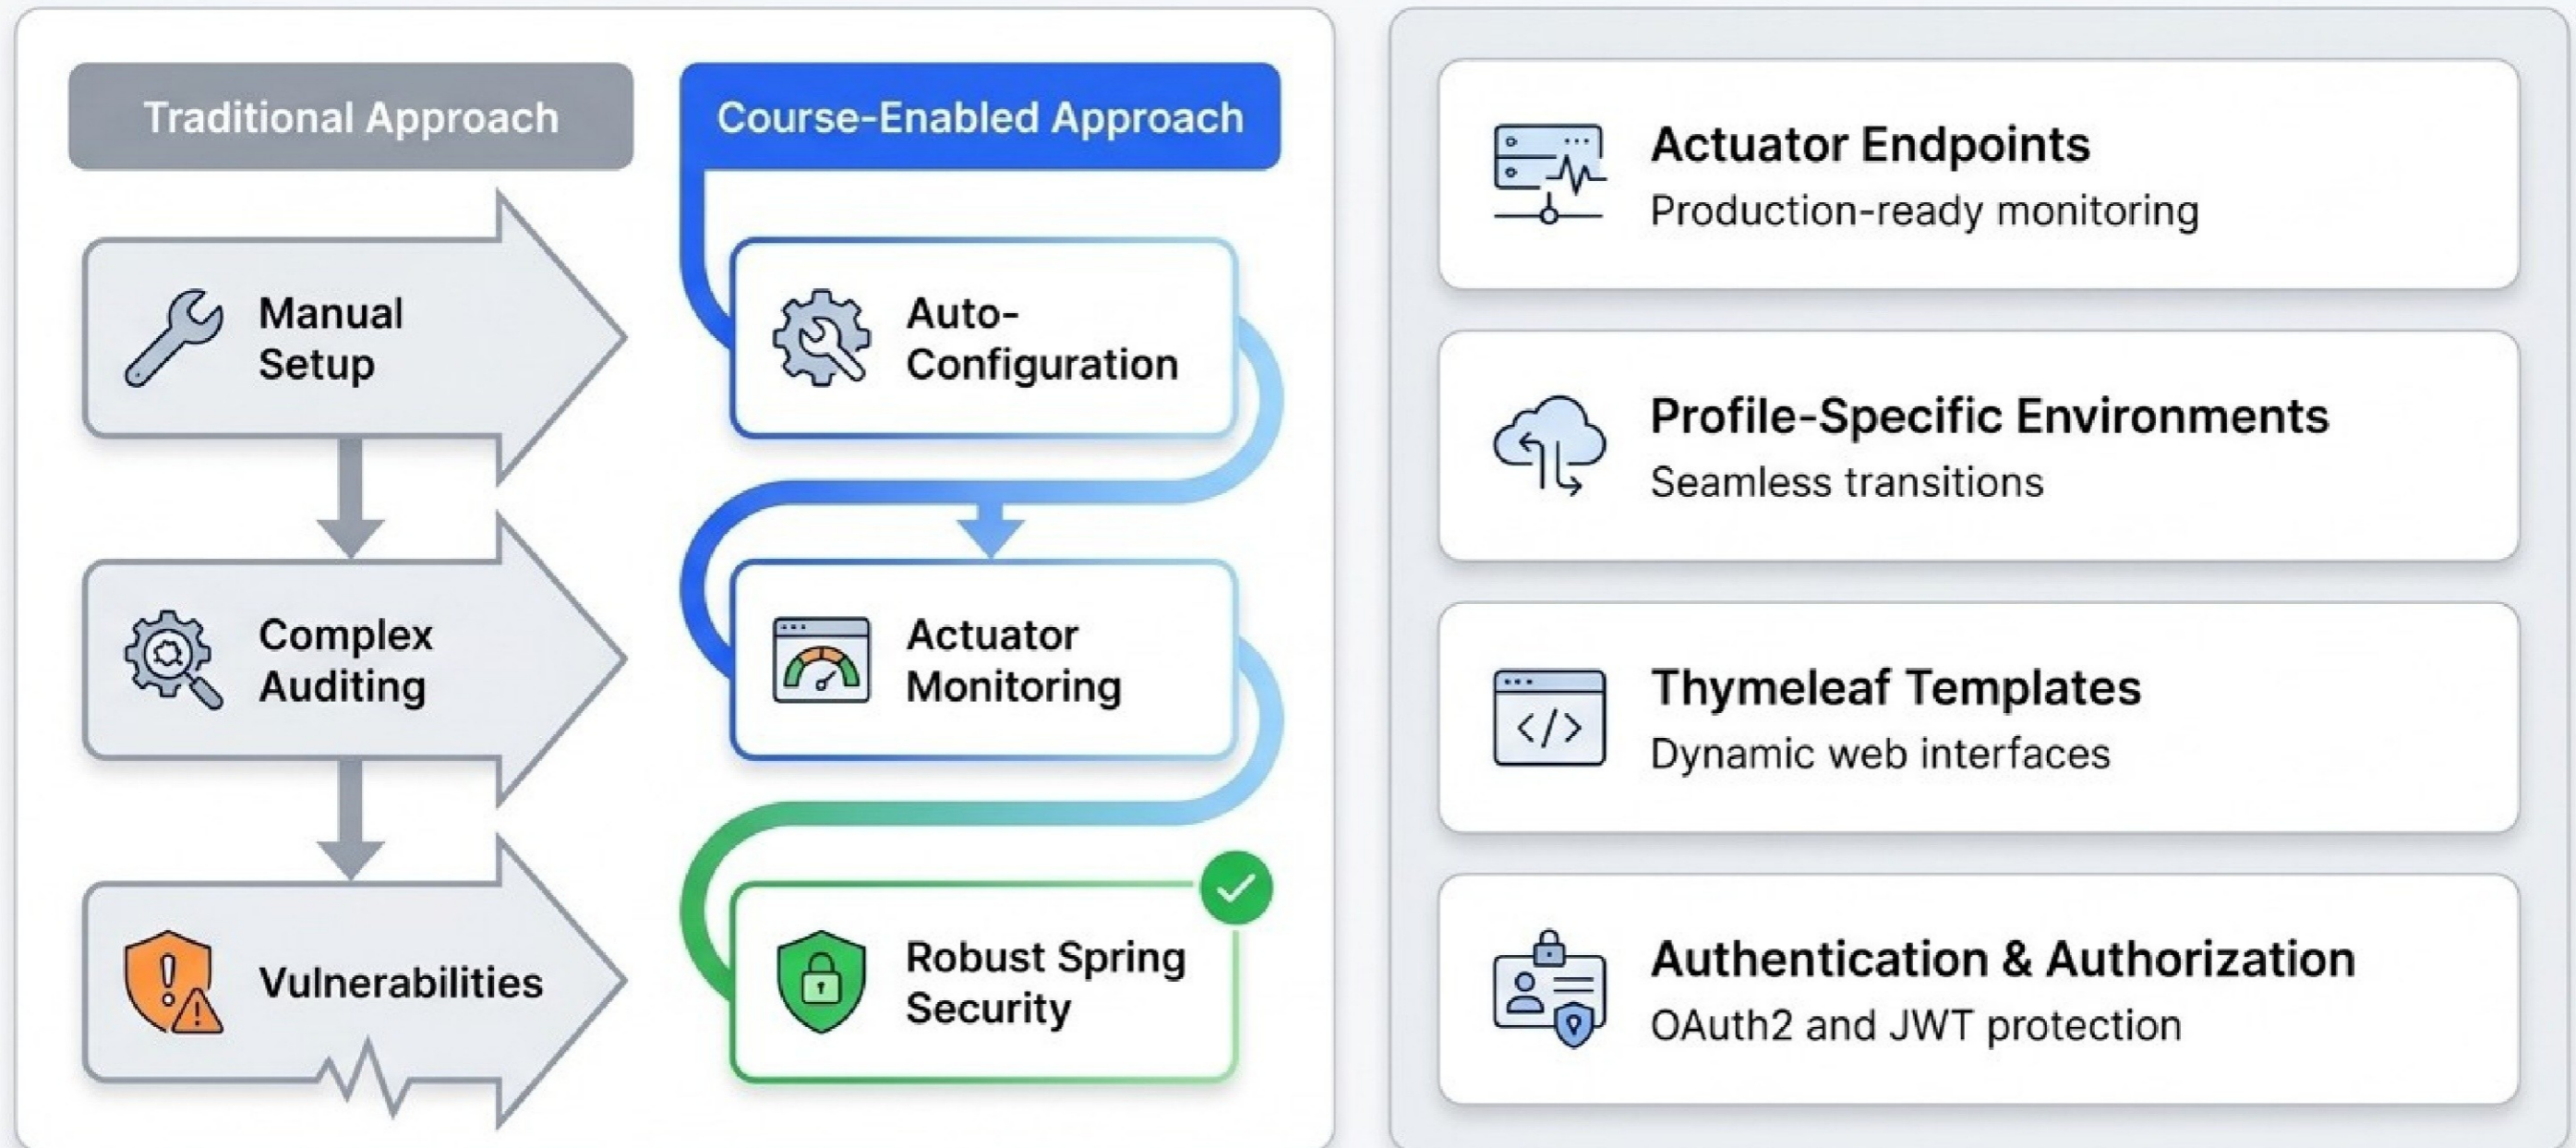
Traditional Approach

Manual Setup

Complex Auditing

Vulnerabilities

Course-Enabled Approach

Auto-Configuration

Actuator Monitoring

Robust Spring Security

Actuator Endpoints
Production-ready monitoring

Profile-Specific Environments
Seamless transitions

Thymeleaf Templates
Dynamic web interfaces

Authentication & Authorization
OAuth2 and JWT protection